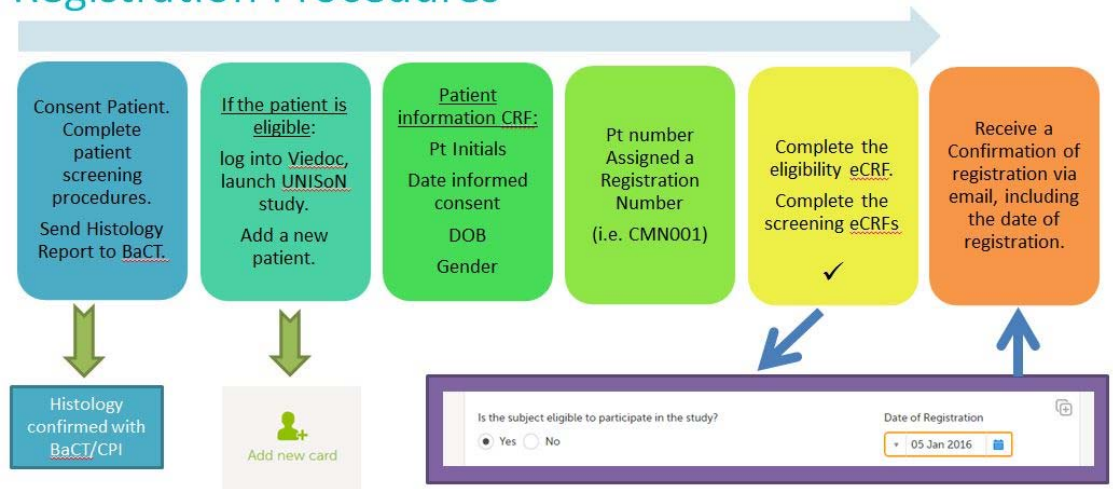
Registration Procedures

Consent Patient. Complete patient screening procedures.

Send Histology Report to BaCT.

If the patient is eligible:

log into Viedoc, launch UNISoN study.

Add a new patient.

Patient information CRF:

Pt Initials

Date informed consent

DOB

Gender

Pt number Assigned a Registration Number

(i.e. CMN001)

Complete the eligibility eCRF.

Complete the screening eCRFs

✓

Receive a Confirmation of registration via email, including the date of registration.

Histology confirmed with BaCT/CPI

Add new card

Is the subject eligible to participate in the study?

Yes No

Date of Registration

05 Jan 2016